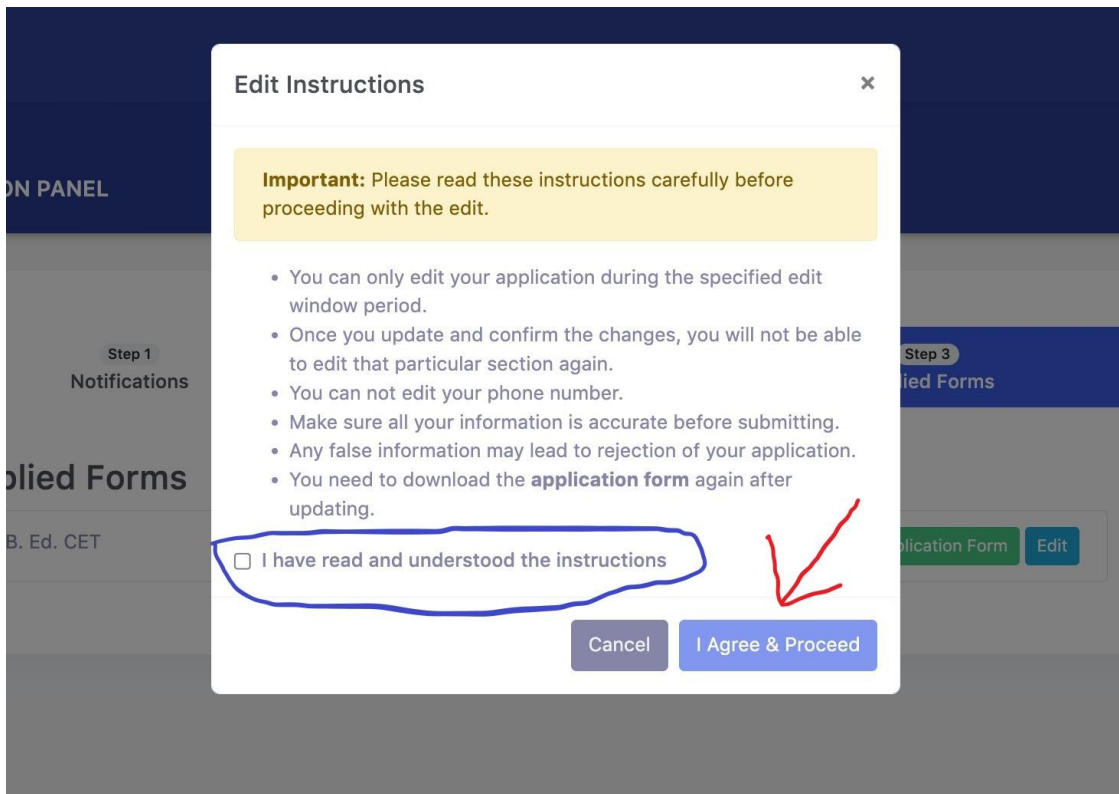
ON PANEL

Step 1
Notifications

Step 3
lied Forms

plied Forms

B. Ed. CET

plication Form
Edit

Edit Instructions

×

**Important:** Please read these instructions carefully before proceeding with the edit.

- You can only edit your application during the specified edit window period.
- Once you update and confirm the changes, you will not be able to edit that particular section again.
- You can not edit your phone number.
- Make sure all your information is accurate before submitting.
- Any false information may lead to rejection of your application.
- You need to download the **application form** again after updating.

I have read and understood the instructions

Cancel
I Agree & Proceed